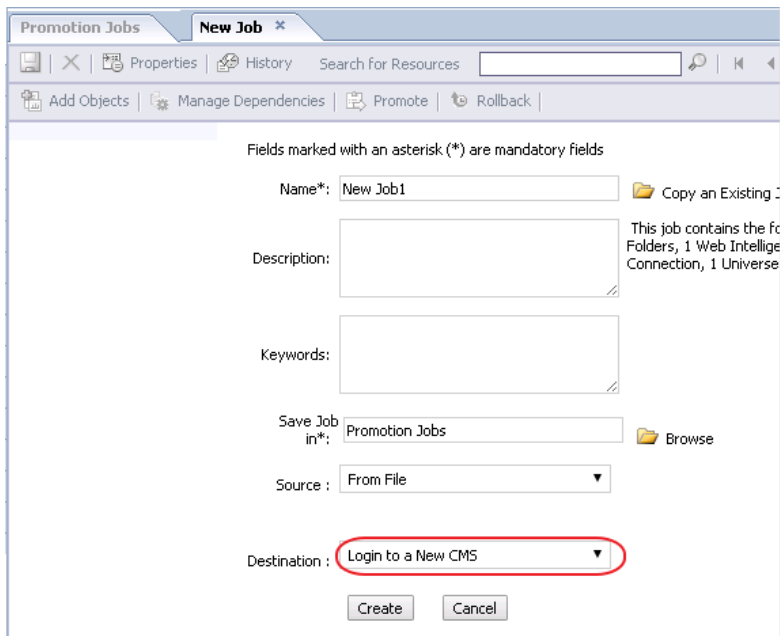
Promotion Jobs | New Job ×

Properties | History | Search for Resources

Add Objects | Manage Dependencies | Promote | Rollback |

Fields marked with an asterisk (*) are mandatory fields

Name*: New Job1

Copy an Existing J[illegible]

This job contains the fo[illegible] Folders, 1 Web Intellige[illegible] Connection, 1 Universe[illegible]

Description:

Keywords:

Save Job in*: Promotion Jobs

Browse

Source : From File

Destination : Login to a New CMS

Create Cancel